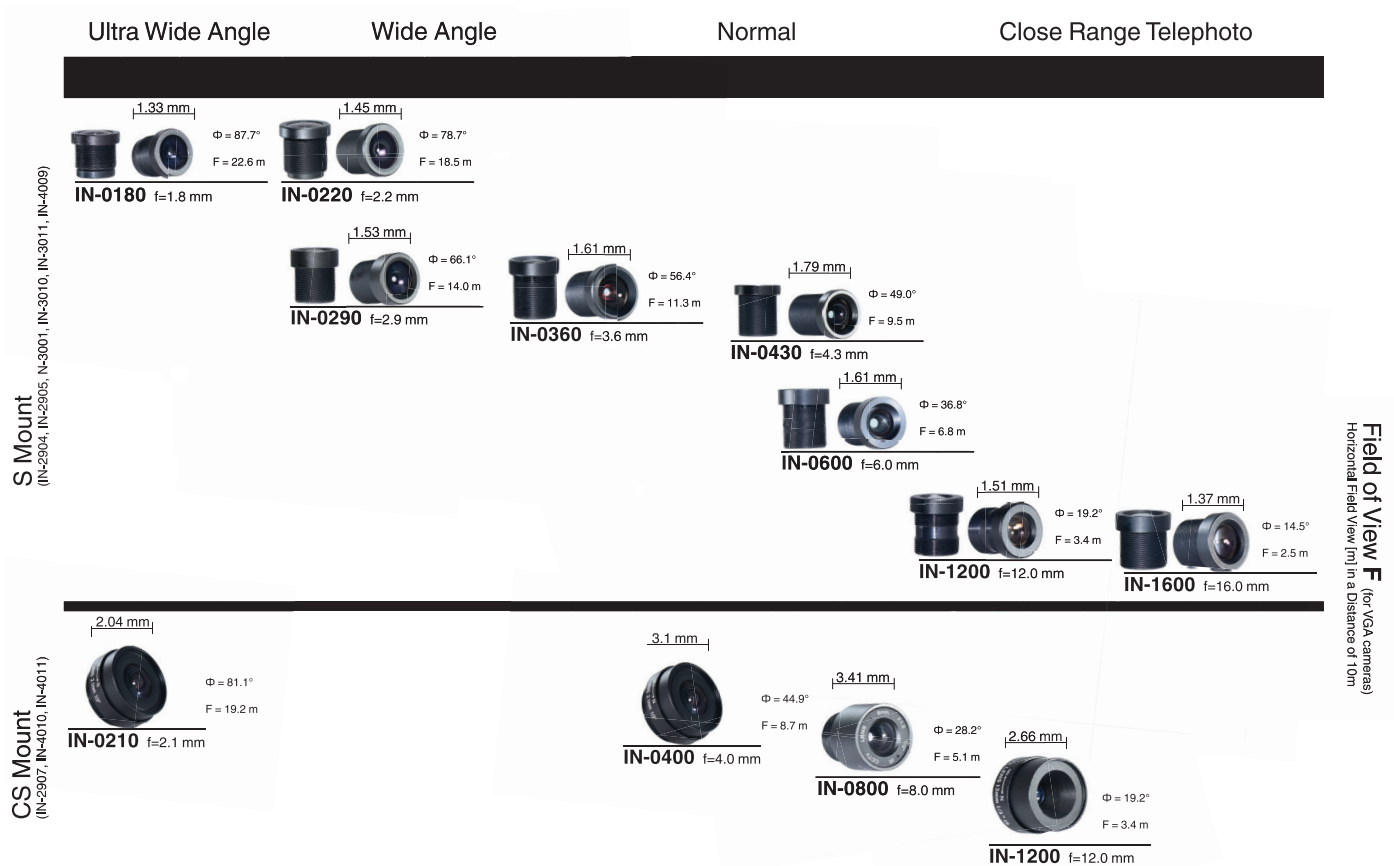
Ultra Wide Angle Wide Angle Normal Close Range Telephoto

S Mount
(IN-2904, IN-2905, N-3001, IN-3010, IN-3011, IN-4009)

1.33 mm
Φ = 87.7°
F = 22.6 m
IN-0180 f=1.8 mm

1.45 mm
Φ = 78.7°
F = 18.5 m
IN-0220 f=2.2 mm

1.53 mm
Φ = 66.1°
F = 14.0 m
IN-0290 f=2.9 mm

1.61 mm
Φ = 56.4°
F = 11.3 m
IN-0360 f=3.6 mm

1.79 mm
Φ = 49.0°
F = 9.5 m
IN-0430 f=4.3 mm

1.61 mm
Φ = 36.8°
F = 6.8 m
IN-0600 f=6.0 mm

1.51 mm
Φ = 19.2°
F = 3.4 m
IN-1200 f=12.0 mm

1.37 mm
Φ = 14.5°
F = 2.5 m
IN-1600 f=16.0 mm

Field of View F (for VGA cameras)
Horizontal Field View [m] in a Distance of 10m

CS Mount
(IN-2907, IN-4010, IN-4011)

2.04 mm
Φ = 81.1°
F = 19.2 m
IN-0210 f=2.1 mm

3.1 mm
Φ = 44.9°
F = 8.7 m
IN-0400 f=4.0 mm

3.41 mm
Φ = 28.2°
F = 5.1 m
IN-0800 f=8.0 mm

2.66 mm
Φ = 19.2°
F = 3.4 m
IN-1200 f=12.0 mm